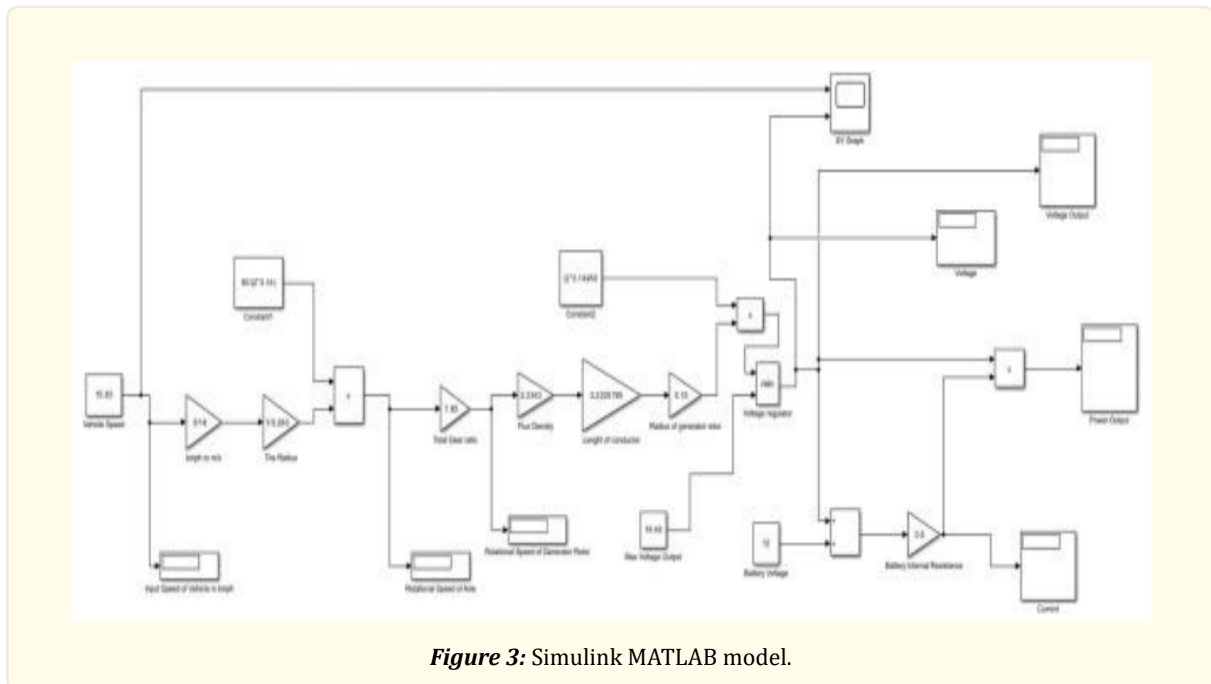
XY Graph

Voltage Output

Voltage

Constant1

Constant2

Vehicle Speed

kmph to m/s

Tire Radius

Total Gear ratio

Flux Density

Length of conductor

Radius of generator rotor

Voltage regulator

Power Output

Rotational Speed of Generator Rotor

Max Voltage Output

Battery Voltage

Battery Internal Resistance

Current

Input Speed of Vehicle in kmph

Rotational Speed of Axle

*Figure 3:* Simulink MATLAB model.